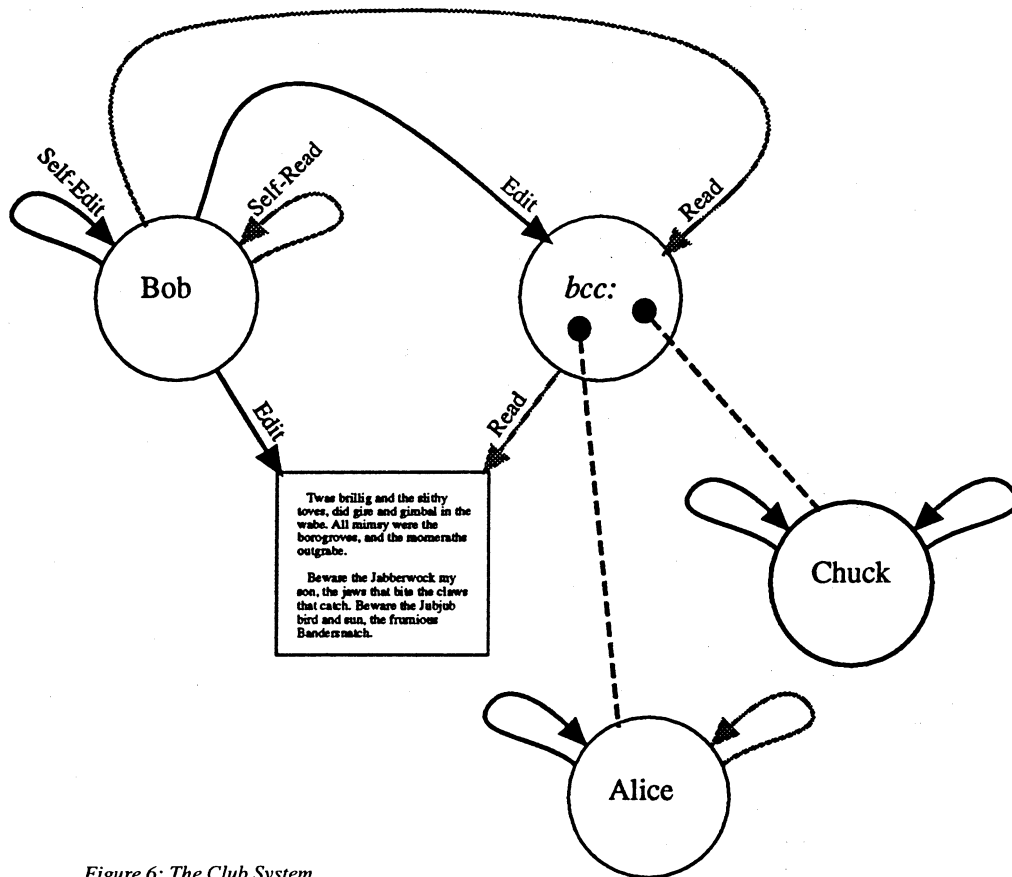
Self-Edit

Self-Read

Edit

Read

Bob

bcc:

Edit

Read

Twas brillig and the slithy toves, did gire and gimbal in the wabe. All mimsy were the borogroves, and the momeraths outgrabe.

Beware the Jabberwock my son, the jaws that bite the claws that catch. Beware the Jubjub bird and sun, the frumious Bandersnatch.

Chuck

Alice

Figure 6: The Club System